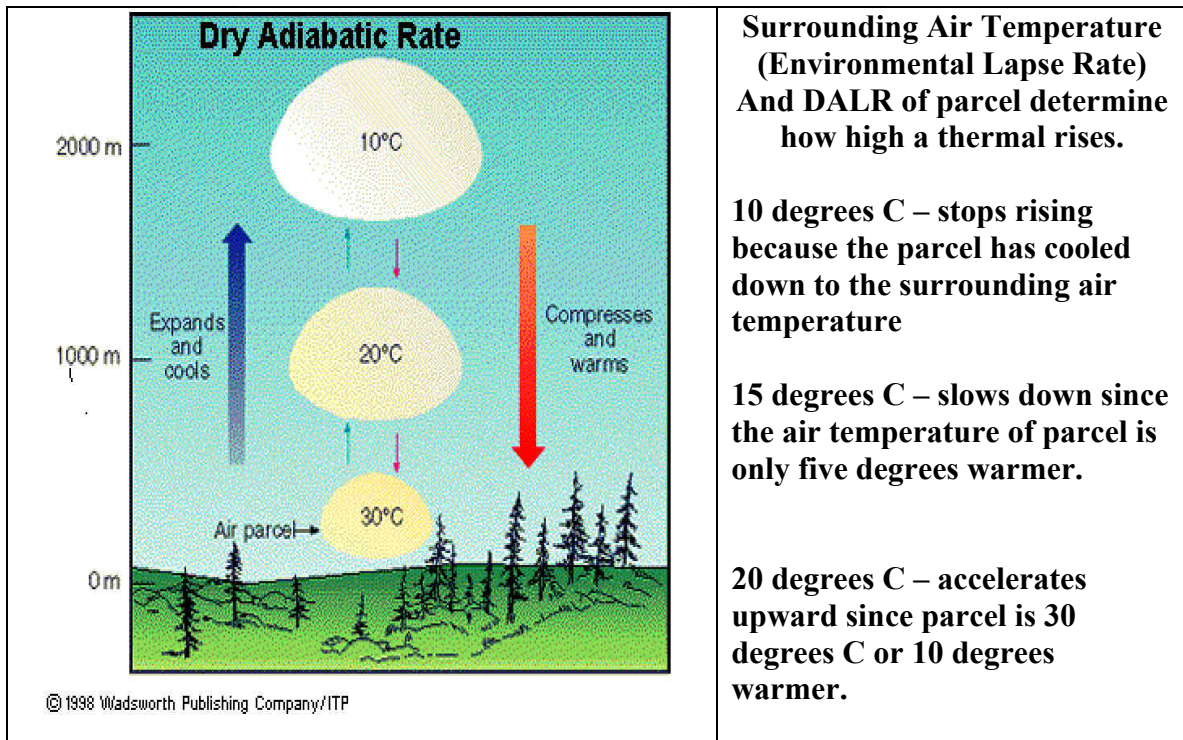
Dry Adiabatic Rate

2000 m

10°C

1000 m

Expands and cools

20°C

Compresses and warms

Air parcel

30°C

0 m

© 1998 Wadsworth Publishing Company/ITP

Surrounding Air Temperature (Environmental Lapse Rate) And DALR of parcel determine how high a thermal rises.

10 degrees C – stops rising because the parcel has cooled down to the surrounding air temperature

15 degrees C – slows down since the air temperature of parcel is only five degrees warmer.

20 degrees C – accelerates upward since parcel is 30 degrees C or 10 degrees warmer.